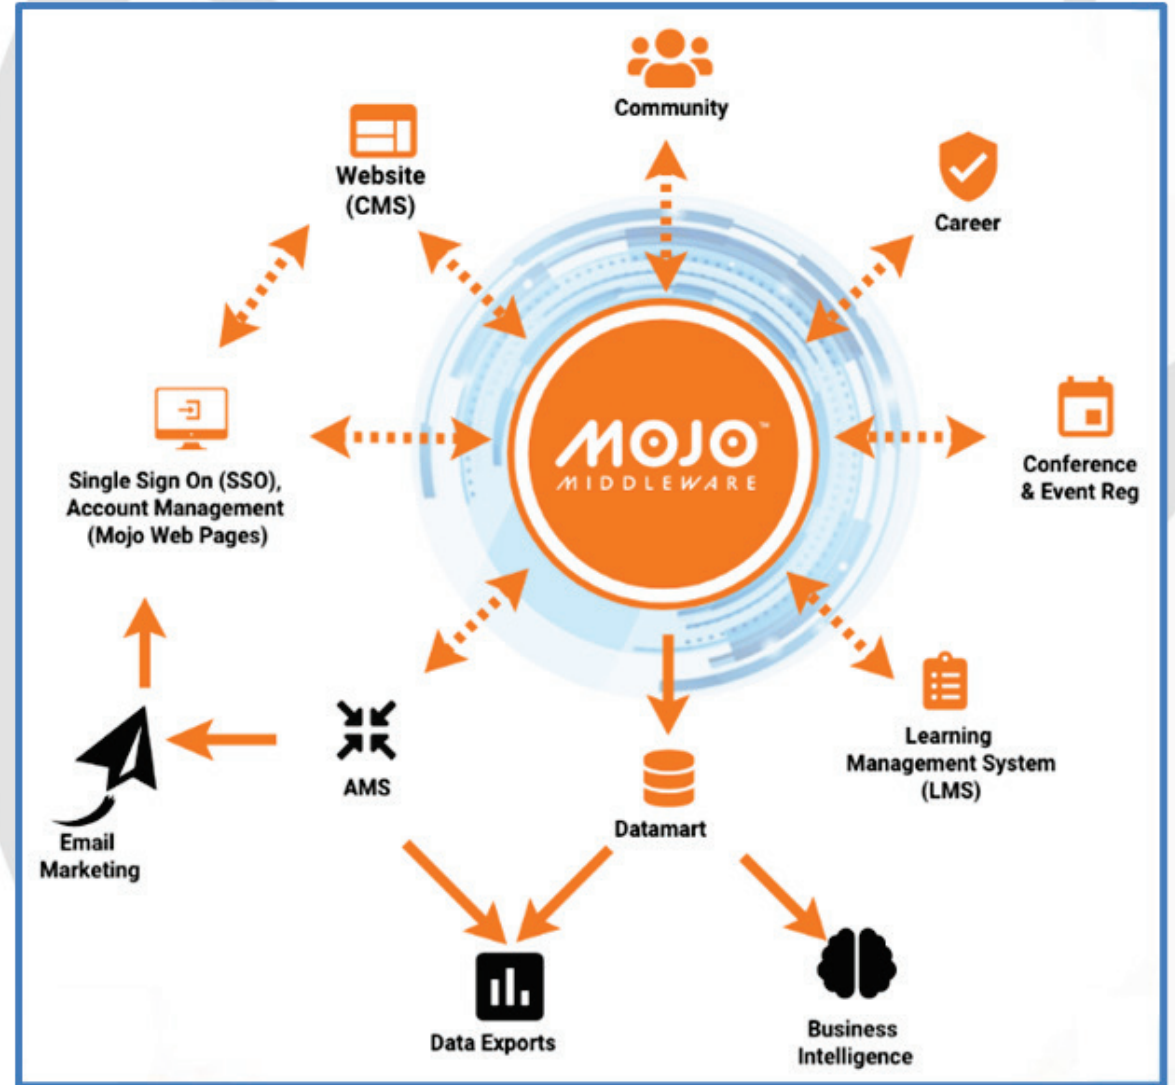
Community

Website (CMS)

Career

MOJO™ MIDDLEWARE

Single Sign On (SSO), Account Management (Mojo Web Pages)

Conference & Event Reg

AMS

Datamart

Learning Management System (LMS)

Email Marketing

Data Exports

Business Intelligence